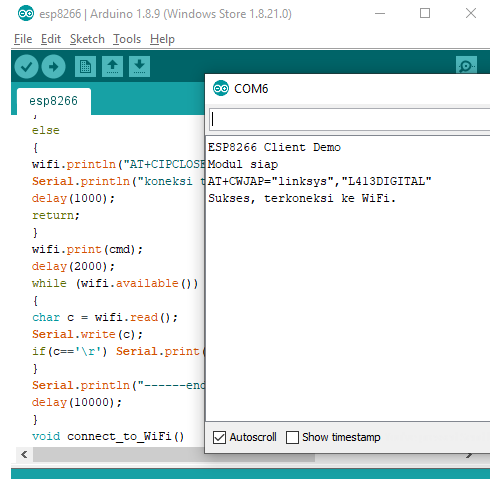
esp8266 | Arduino 1.8.9 (Windows Store 1.8.21.0)

File Edit Sketch Tools Help

esp8266

else
{
wifi.println("AT+CIPCLOSE
Serial.println("koneksi t
delay(1000);
return;
}
wifi.print(cmd);
delay(2000);
while (wifi.available())
{
char c = wifi.read();
Serial.write(c);
if(c=='\r') Serial.print(
}
Serial.println("------end
delay(10000);
}
void connect_to_WiFi()

COM6

ESP8266 Client Demo
Modul siap
AT+CWJAP="linksys","L413DIGITAL"
Sukses, terkoneksi ke WiFi.

Autoscroll Show timestamp